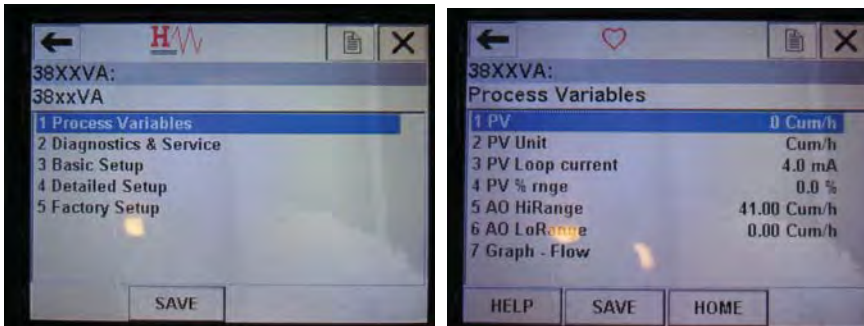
38XXVA:
38xxVA
1 Process Variables
2 Diagnostics & Service
3 Basic Setup
4 Detailed Setup
5 Factory Setup

SAVE

38XXVA:
Process Variables

| | |
|---|---|
| 1 PV | 0 Cum/h |
| 2 PV Unit | Cum/h |
| 3 PV Loop current | 4.0 mA |
| 4 PV % rnge | 0.0 % |
| 5 AO HiRange | 41.00 Cum/h |
| 6 AO LoRange | 0.00 Cum/h |
| 7 Graph - Flow | |

HELP SAVE HOME